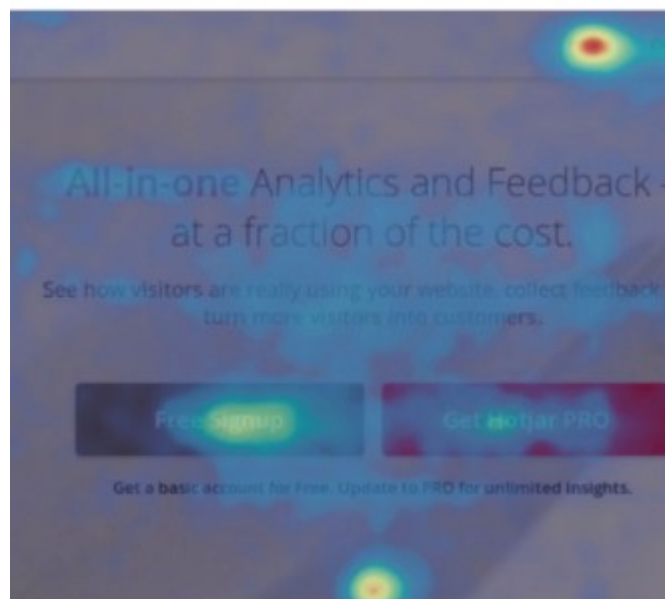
All-in-one Analytics and Feedback at a fraction of the cost.

See how visitors are really using your website, collect feedback turn more visitors into customers.

Free Signup

Get Hotjar PRO

Get a basic account for Free. Update to PRO for unlimited insights.